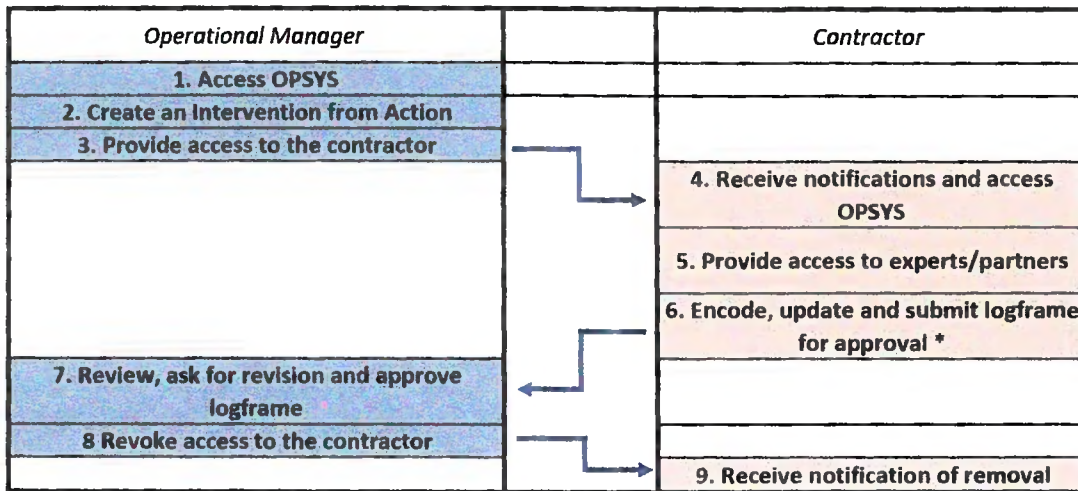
| Operational Manager | | Contractor |
|---|---|---|
| 1. Access OPSYS | | |
| 2. Create an Intervention from Action | | |
| 3. Provide access to the contractor | | |
| | | 4. Receive notifications and access OPSYS |
| | | 5. Provide access to experts/partners |
| | | 6. Encode, update and submit logframe for approval * |
| 7. Review, ask for revision and approve logframe | | |
| 8 Revoke access to the contractor | | |
| | | 9. Receive notification of removal |